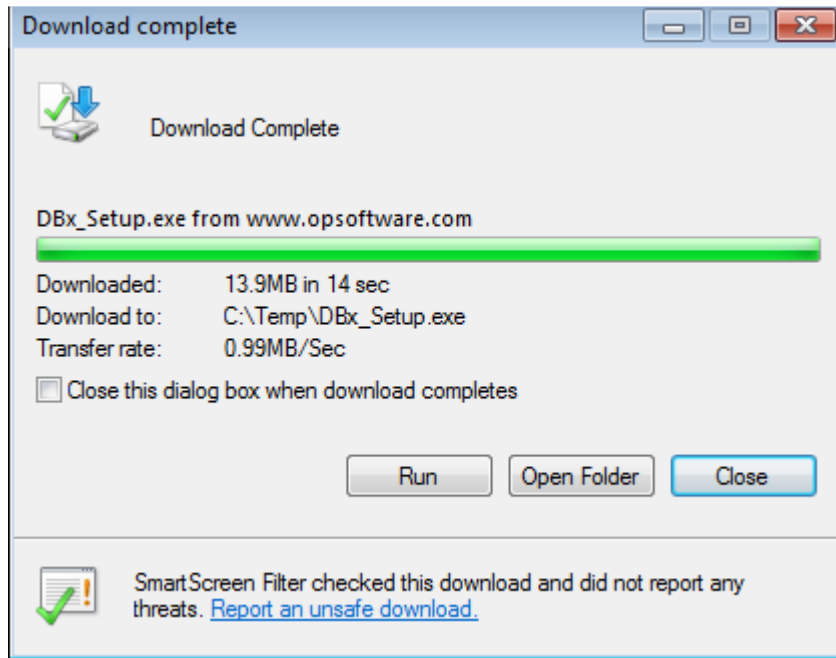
Download complete

Download Complete

DBx_Setup.exe from www.opsoftware.com

| | |
|---|---|
| Downloaded: | 13.9MB in 14 sec |
| Download to: | C:\Temp\DBx_Setup.exe |
| Transfer rate: | 0.99MB/Sec |

Close this dialog box when download completes

Run
Open Folder
Close

SmartScreen Filter checked this download and did not report any threats. Report an unsafe download.